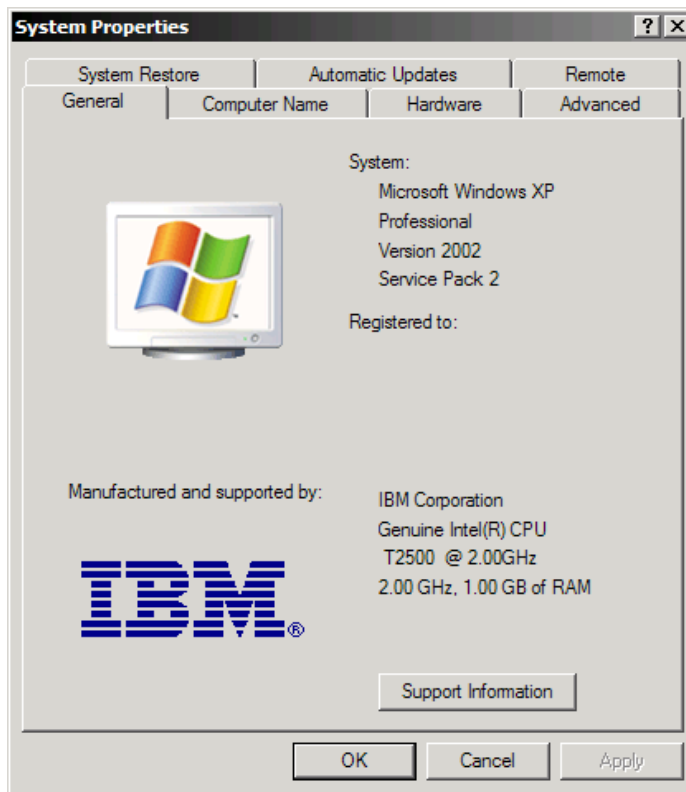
System Properties

?

System Restore
Automatic Updates
Remote
General
Computer Name
Hardware
Advanced

System:
Microsoft Windows XP
Professional
Version 2002
Service Pack 2

Registered to:

Manufactured and supported by:

IBM Corporation
Genuine Intel(R) CPU
T2500 @ 2.00GHz
2.00 GHz, 1.00 GB of RAM

IBM®

Support Information

OK
Cancel
Apply